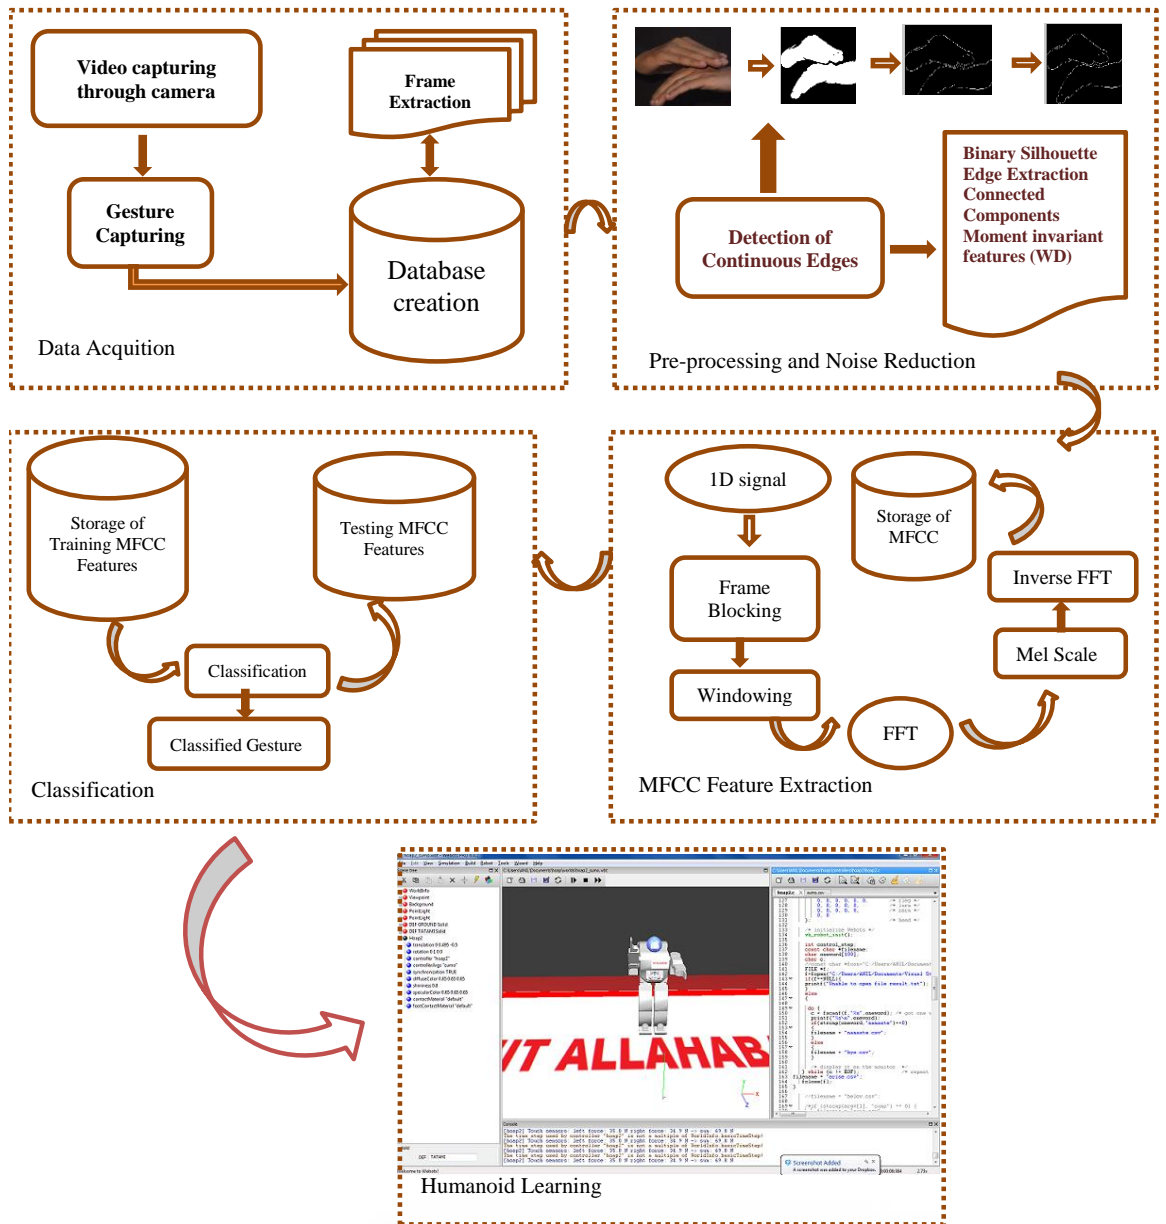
Video capturing through camera

Frame Extraction

Gesture Capturing

Database creation

Data Acquition

Detection of Continuous Edges

Binary Silhouette Edge Extraction Connected Components Moment invariant features (WD)

Pre-processing and Noise Reduction

Storage of Training MFCC Features

Testing MFCC Features

Classification

Classified Gesture

Classification

1D signal

Storage of MFCC

Inverse FFT

Frame Blocking

Mel Scale

Windowing

FFT

MFCC Feature Extraction

IT ALLAHAB

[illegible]

Humanoid Learning